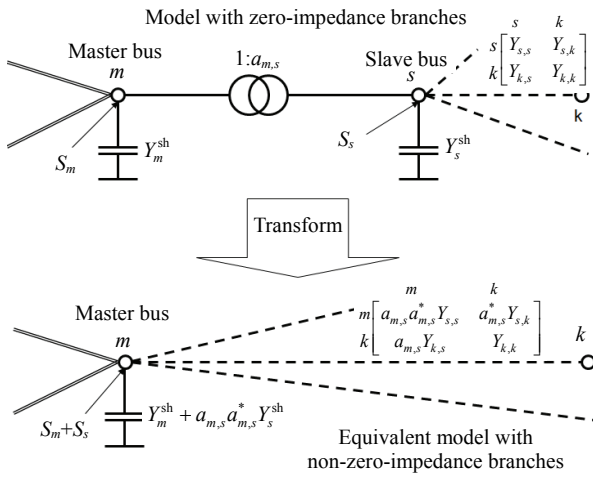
Model with zero-impedance branches

Master bus

$m$

$1{:}a_{m,s}$

Slave bus

$s$

$\begin{matrix} & s & k \\ s & Y_{s,s} & Y_{s,k} \\ k & Y_{k,s} & Y_{k,k} \end{matrix}$

k

$S_m$

$Y_m^{\text{sh}}$

$S_s$

$Y_s^{\text{sh}}$

Transform

Master bus

$m$

$\begin{matrix} & m & k \\ m & a_{m,s}a_{m,s}^{*}Y_{s,s} & a_{m,s}^{*}Y_{s,k} \\ k & a_{m,s}Y_{k,s} & Y_{k,k} \end{matrix}$

$k$

$S_m$+$S_s$

$Y_m^{\text{sh}} + a_{m,s}a_{m,s}^{*}Y_s^{\text{sh}}$

Equivalent model with non-zero-impedance branches